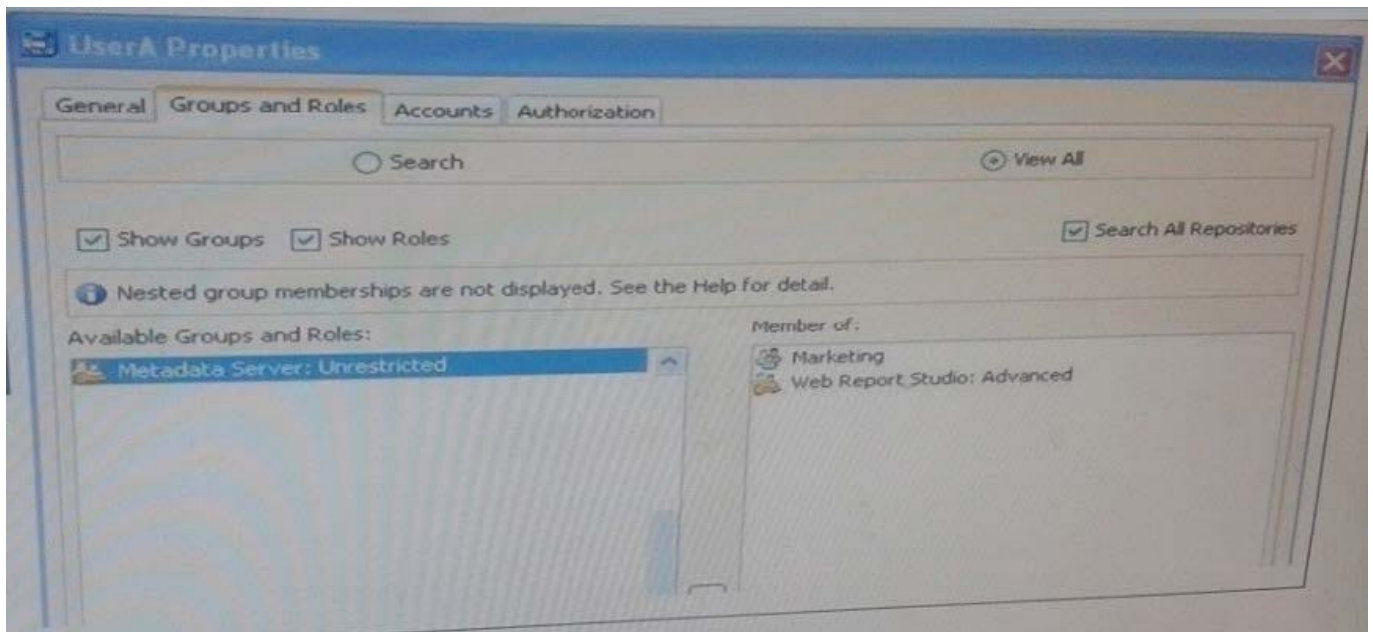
UserA Properties

General
Groups and Roles
Accounts
Authorization

Search
View All

Show Groups
Show Roles
Search All Repositories

Nested group memberships are not displayed. See the Help for detail.

Available Groups and Roles:
Metadata Server: Unrestricted

Member of:
Marketing
Web Report Studio: Advanced